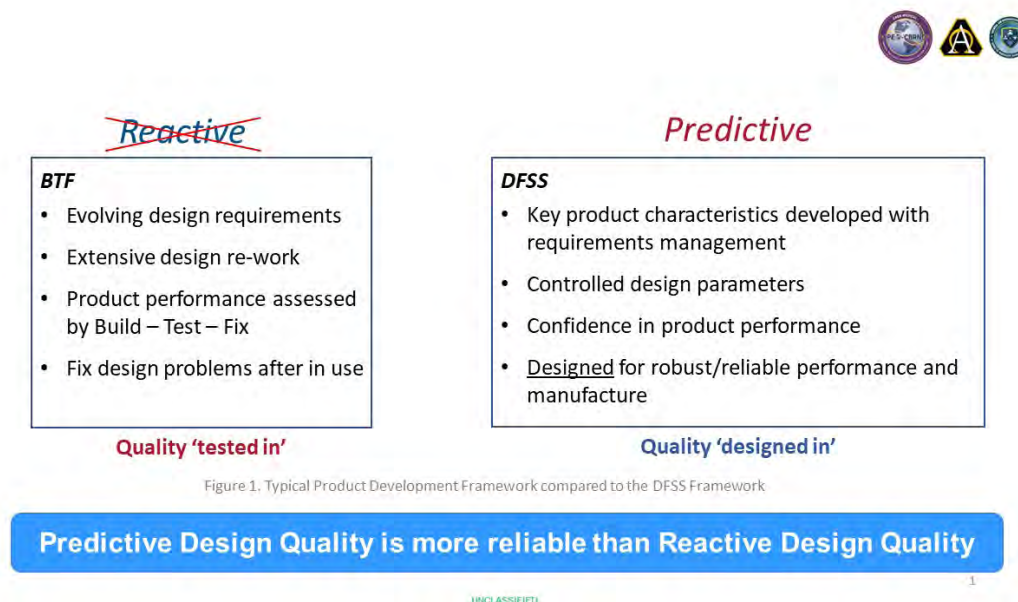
Reactive

BTF
- Evolving design requirements
- Extensive design re-work
- Product performance assessed by Build – Test – Fix
- Fix design problems after in use

Quality 'tested in'

Predictive

DFSS
- Key product characteristics developed with requirements management
- Controlled design parameters
- Confidence in product performance
- Designed for robust/reliable performance and manufacture

Quality 'designed in'

Figure 1. Typical Product Development Framework compared to the DFSS Framework

Predictive Design Quality is more reliable than Reactive Design Quality

1

UNCLASSIFIED